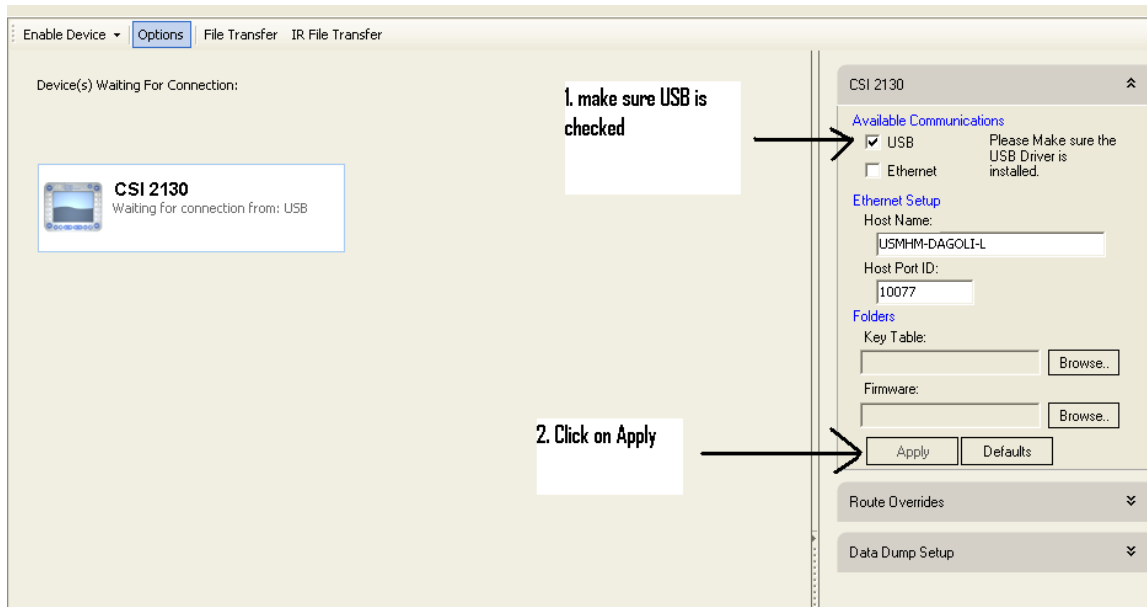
Enable Device ▾ Options File Transfer IR File Transfer

Device(s) Waiting For Connection:

CSI 2130
Waiting for connection from: USB

1. make sure USB is checked

2. Click on Apply

CSI 2130

Available Communications
USB
Ethernet
Please Make sure the USB Driver is installed.

Ethernet Setup
Host Name:
USMHM-DAGOLI-L
Host Port ID:
10077

Folders
Key Table:
Browse..
Firmware:
Browse..

Apply Defaults

Route Overrides

Data Dump Setup